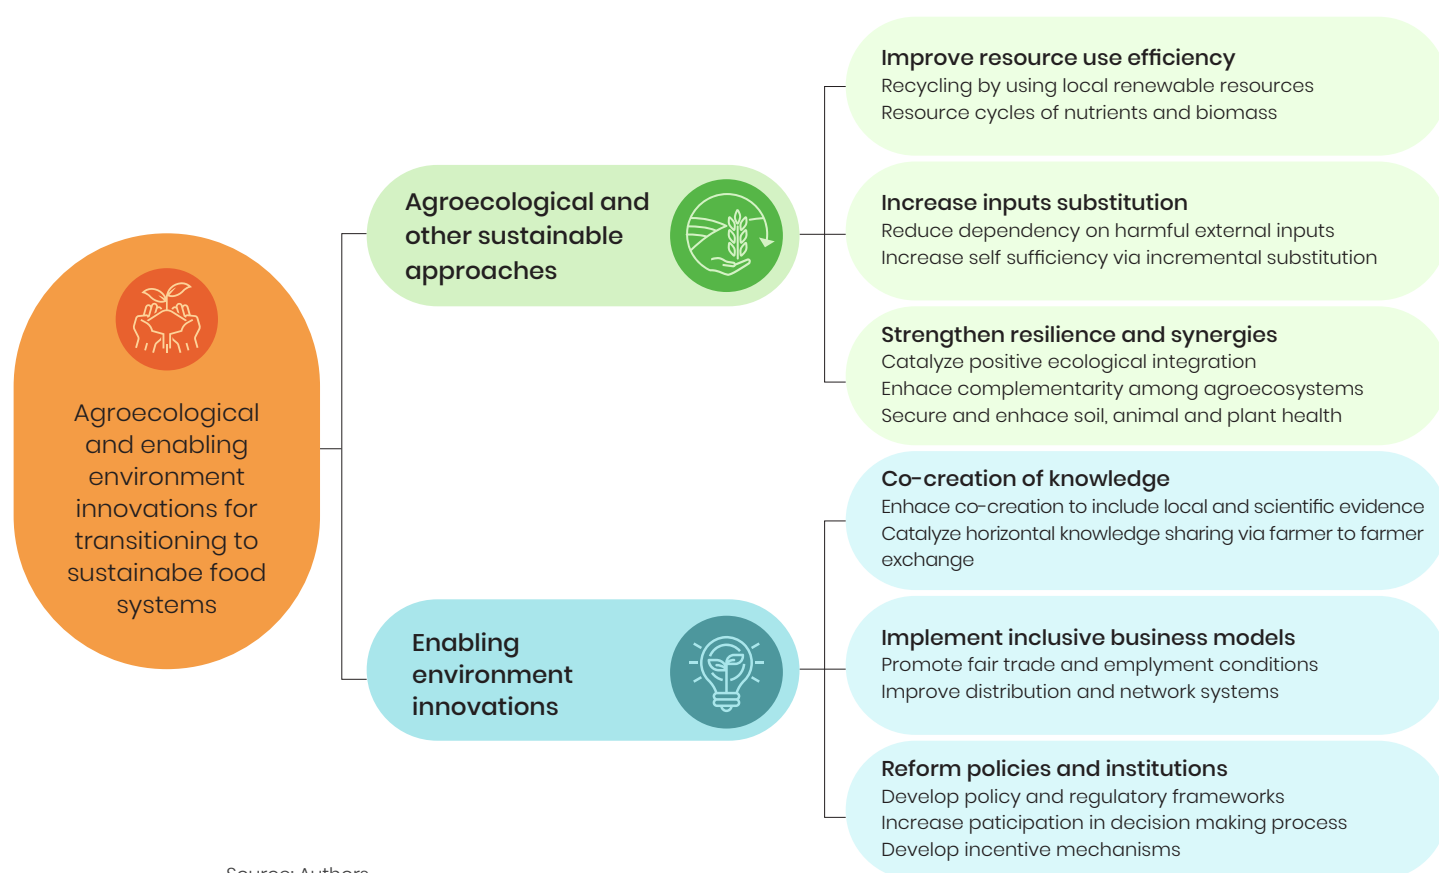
Agroecological and enabling environment innovations for transitioning to sustainabe food systems

Agroecological and other sustainable approaches

Improve resource use efficiency
Recycling by using local renewable resources
Resource cycles of nutrients and biomass

Increase inputs substitution
Reduce dependency on harmful external inputs
Increase self sufficiency via incremental substitution

Strengthen resilience and synergies
Catalyze positive ecological integration
Enhace complementarity among agroecosystems
Secure and enhace soil, animal and plant health

Enabling environment innovations

Co-creation of knowledge
Enhace co-creation to include local and scientific evidence
Catalyze horizontal knowledge sharing via farmer to farmer exchange

Implement inclusive business models
Promote fair trade and emplyment conditions
Improve distribution and network systems

Reform policies and institutions
Develop policy and regulatory frameworks
Increase paticipation in decision making process
Develop incentive mechanisms

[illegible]